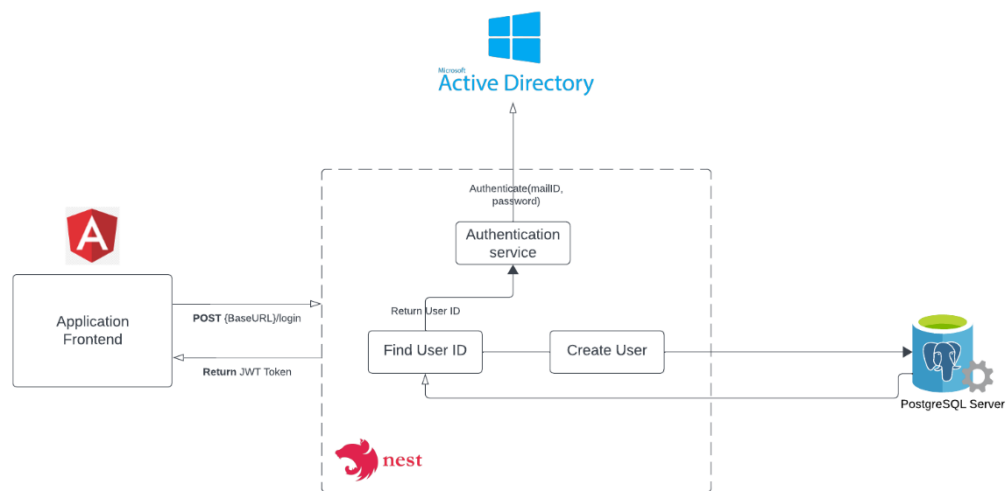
Microsoft
Active Directory

Authenticate(mailID, password)

Authentication service

Application Frontend

POST {BaseURL}/login

Return JWT Token

Return User ID

Find User ID

Create User

PostgreSQL Server

nest